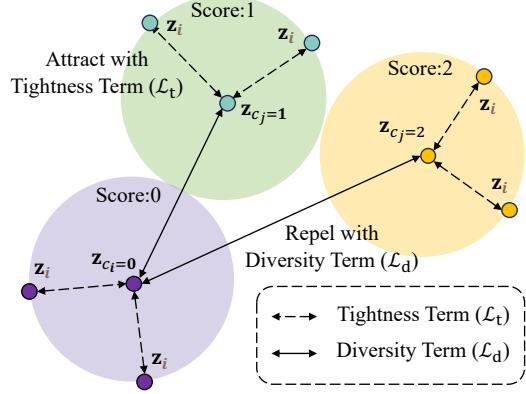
Score:1

$\mathbf{z}_i$

$\mathbf{z}_i$

Attract with Tightness Term ($\mathcal{L}_\mathrm{t}$)

$\mathbf{z}_{c_j=\mathbf{1}}$

Score:2

$\mathbf{z}_i$

$\mathbf{z}_{c_j=2}$

$\mathbf{z}_i$

Score:0

Repel with Diversity Term ($\mathcal{L}_\mathrm{d}$)

$\mathbf{z}_{c_i=\mathbf{0}}$

$\mathbf{z}_i$

$\mathbf{z}_i$

Tightness Term ($\mathcal{L}_\mathrm{t}$)

Diversity Term ($\mathcal{L}_\mathrm{d}$)